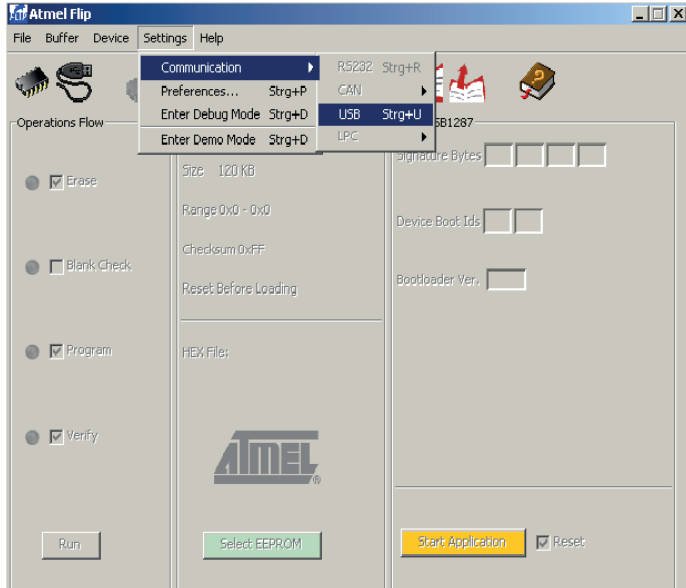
Atmel Flip

File Buffer Device Settings Help

Communication
Preferences... Strg+P
Enter Debug Mode Strg+D
Enter Demo Mode Strg+D

RS232 Strg+R
CAN
USB Strg+U
LPC

Operations Flow

Erase

Blank Check

Program

Verify

Run

Size 120 KB

Range 0x0 - 0x0

Checksum 0xFF

Reset Before Loading

HEX File:

ATMEL

Select EEPROM

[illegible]B1287

Signature Bytes

Device Boot Ids

Bootloader Ver.

Start Application

Reset